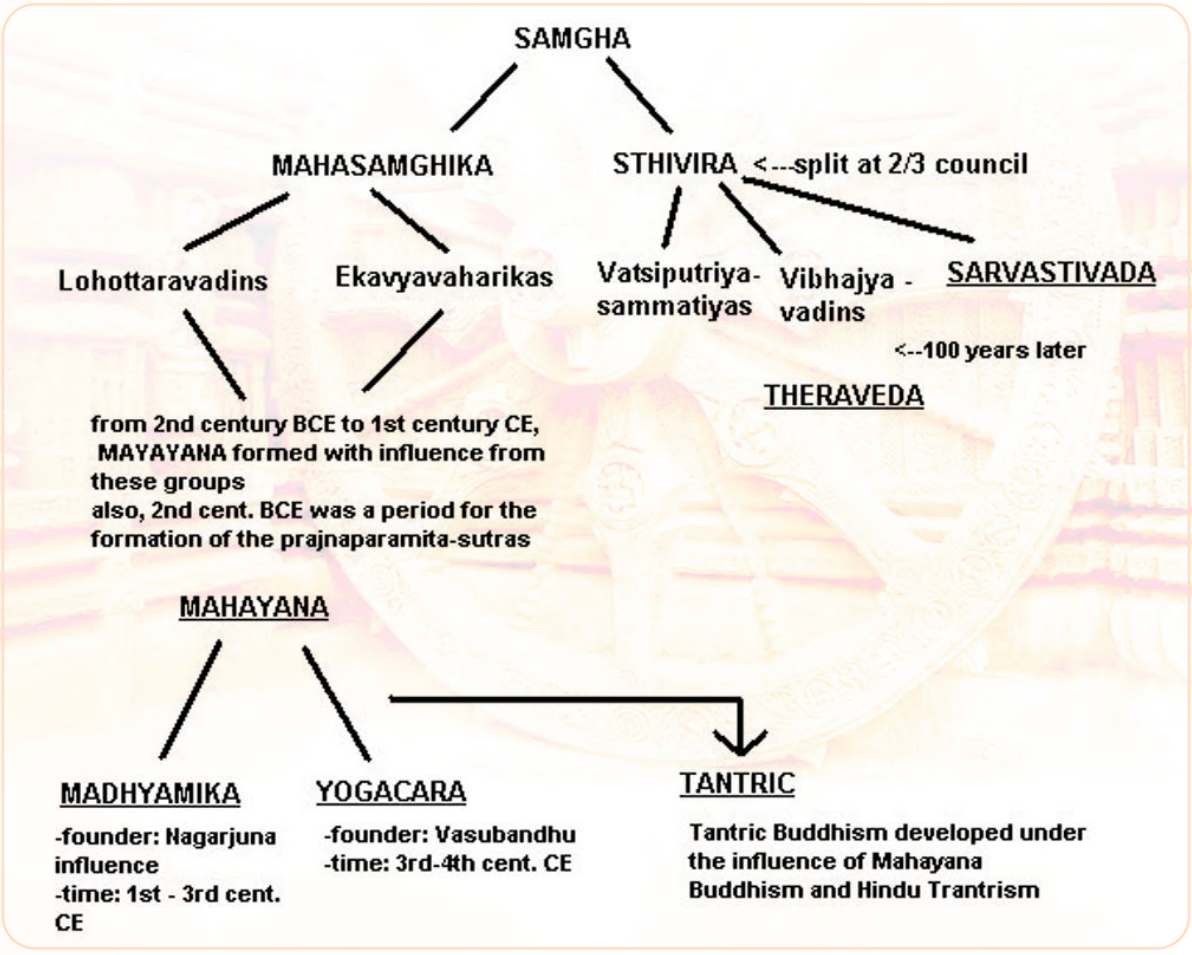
SAMGHA

MAHASAMGHIKA

STHIVIRA <---split at 2/3 council

Lohottaravadins

Ekavyavaharikas

Vatsiputriya-sammatiyas

Vibhajya - vadins

SARVASTIVADA

<--100 years later

THERAVEDA

from 2nd century BCE to 1st century CE, MAYAYANA formed with influence from these groups
also, 2nd cent. BCE was a period for the formation of the prajnaparamita-sutras

MAHAYANA

MADHYAMIKA

-founder: Nagarjuna influence
-time: 1st - 3rd cent. CE

YOGACARA

-founder: Vasubandhu
-time: 3rd-4th cent. CE

TANTRIC

Tantric Buddhism developed under the influence of Mahayana Buddhism and Hindu Trantrism